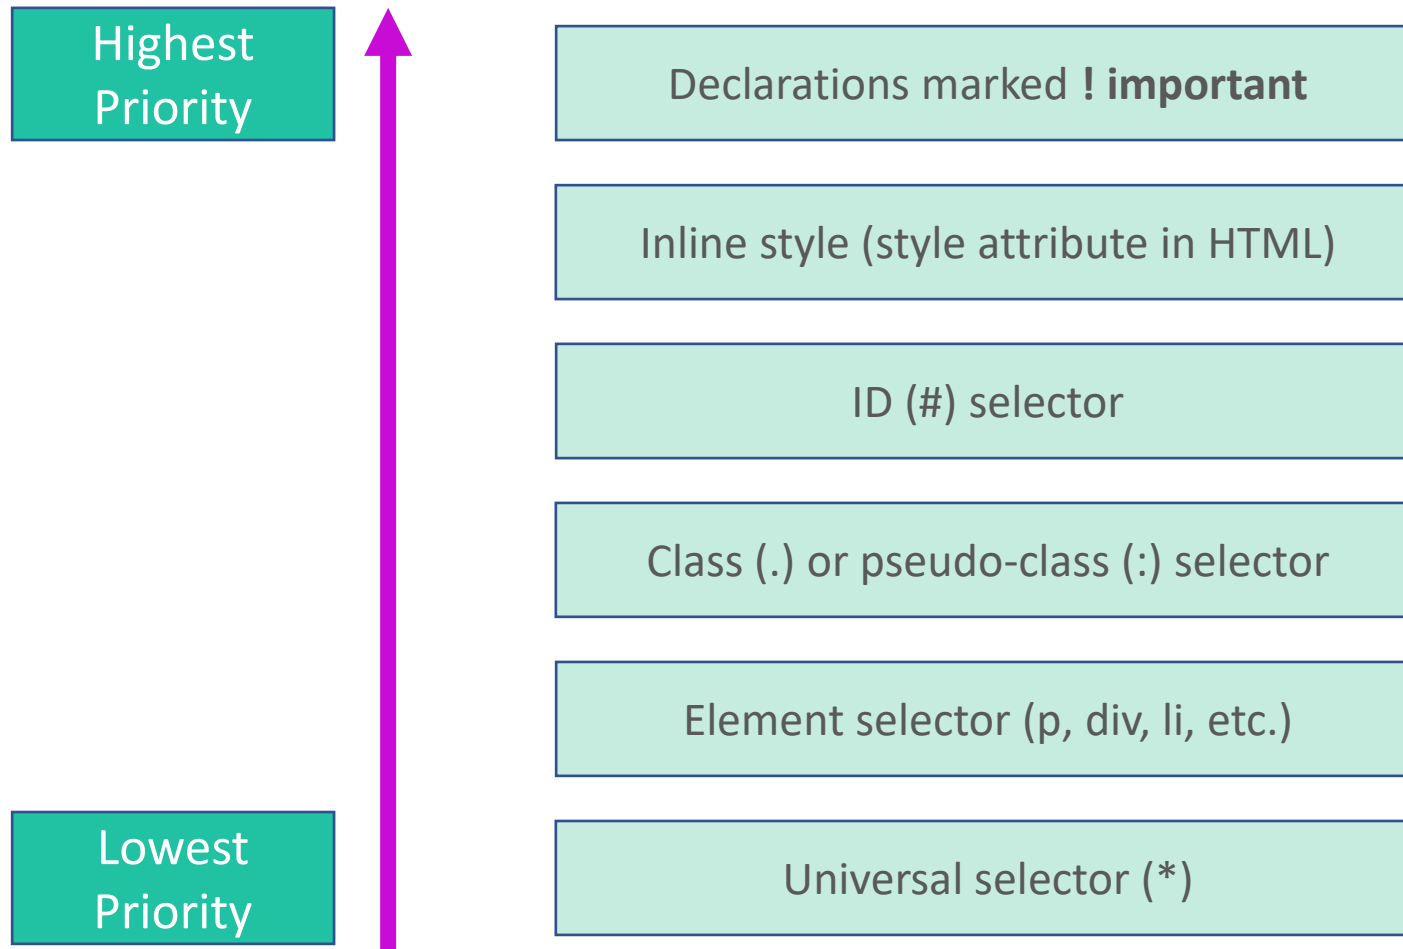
Highest Priority

Declarations marked ! important

Inline style (style attribute in HTML)

ID (#) selector

Class (.) or pseudo-class (:) selector

Element selector (p, div, li, etc.)

Lowest Priority

Universal selector (*)